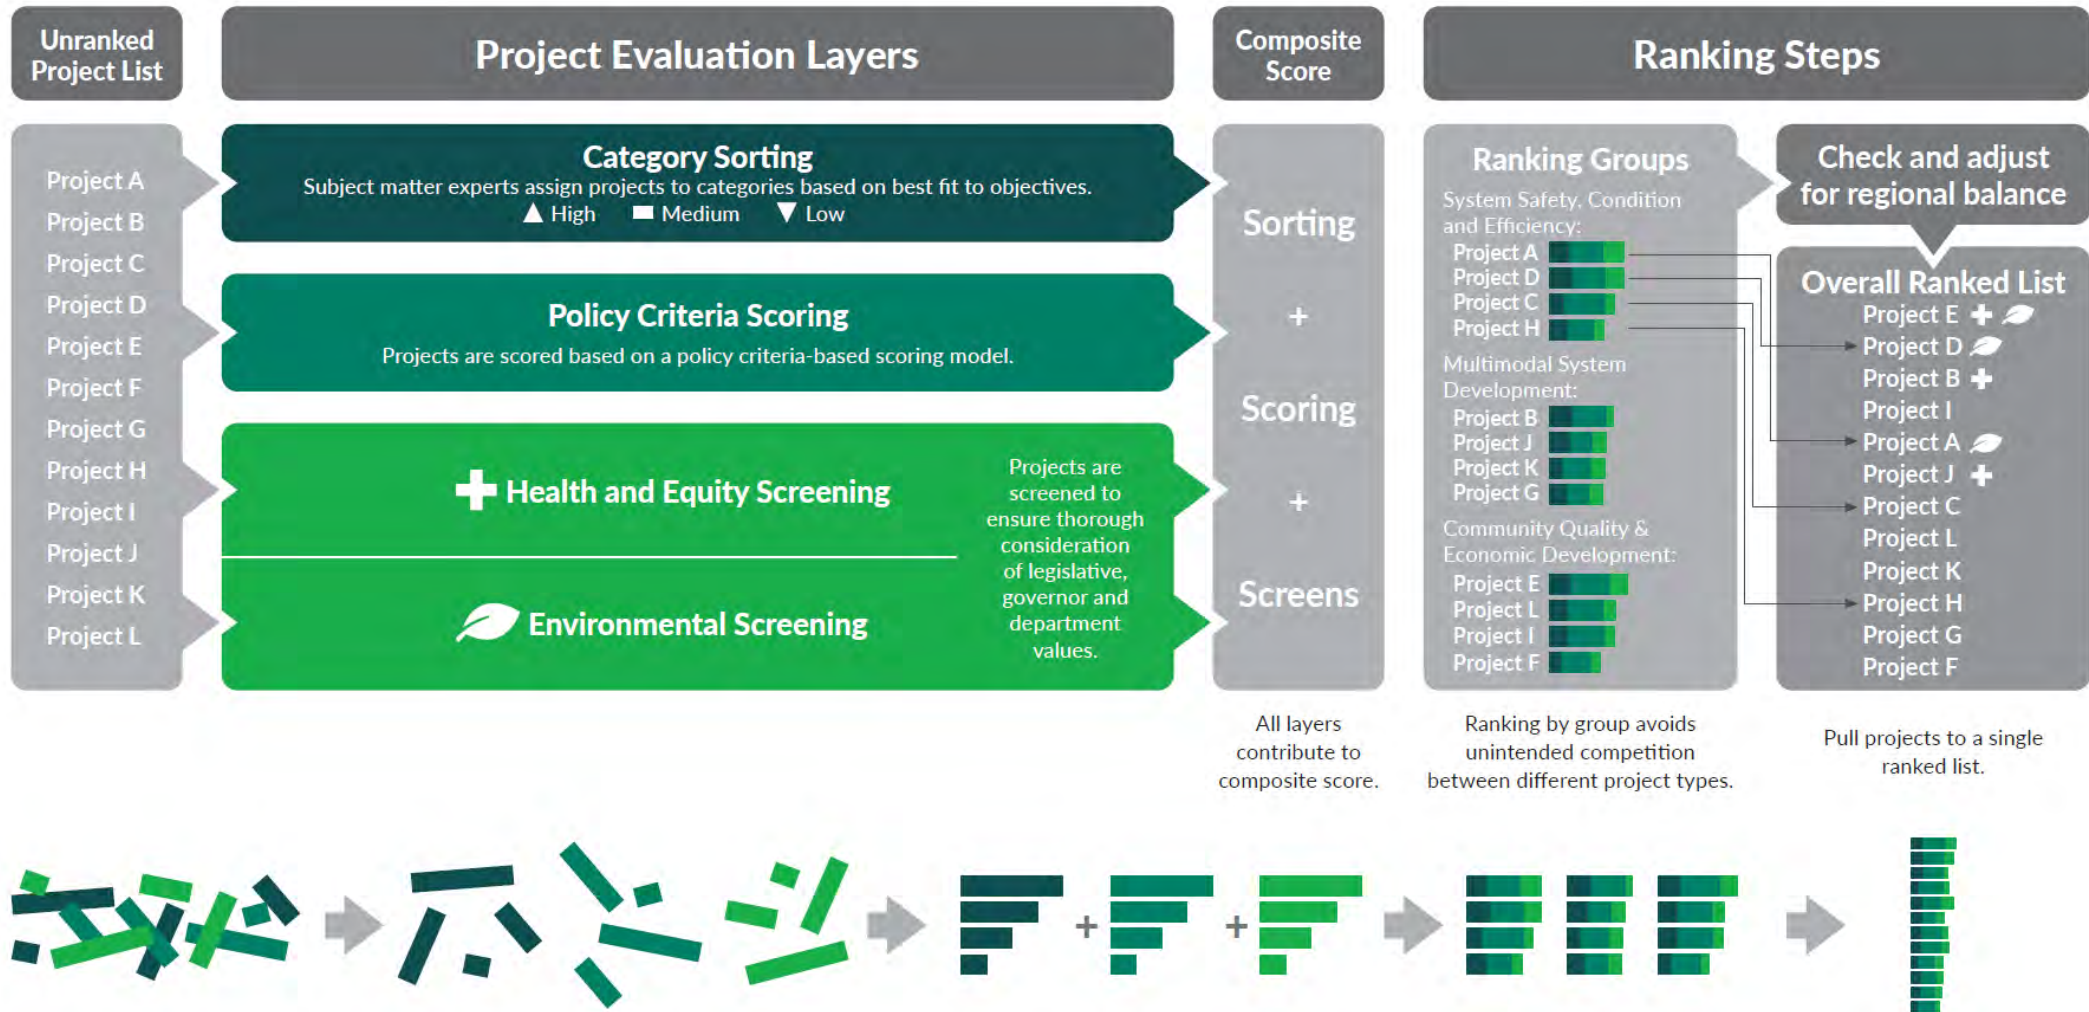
Unranked Project List

Project Evaluation Layers

Composite Score

Ranking Steps

Project A
Project B
Project C
Project D
Project E
Project F
Project G
Project H
Project I
Project J
Project K
Project L

Category Sorting
Subject matter experts assign projects to categories based on best fit to objectives.
High Medium Low

Policy Criteria Scoring
Projects are scored based on a policy criteria-based scoring model.

Health and Equity Screening

Environmental Screening

Projects are screened to ensure thorough consideration of legislative, governor and department values.

Sorting
+
Scoring
+
Screens

Ranking Groups
System Safety, Condition and Efficiency:
Project A
Project D
Project C
Project H
Multimodal System Development:
Project B
Project J
Project K
Project G
Community Quality & Economic Development:
Project E
Project L
Project I
Project F

Check and adjust for regional balance

Overall Ranked List
Project E
Project D
Project B
Project I
Project A
Project J
Project C
Project L
Project K
Project H
Project G
Project F

All layers contribute to composite score.

Ranking by group avoids unintended competition between different project types.

Pull projects to a single ranked list.

+ +